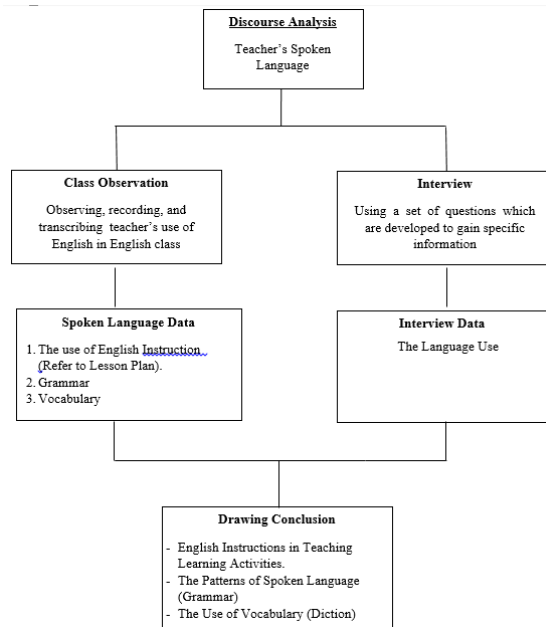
Discourse Analysis

Teacher's Spoken Language

Class Observation

Observing, recording, and transcribing teacher's use of English in English class

Interview

Using a set of questions which are developed to gain specific information

Spoken Language Data

1. The use of English Instruction (Refer to Lesson Plan).
2. Grammar
3. Vocabulary

Interview Data

The Language Use

Drawing Conclusion

- English Instructions in Teaching Learning Activities.
- The Patterns of Spoken Language (Grammar)
- The Use of Vocabulary (Diction)